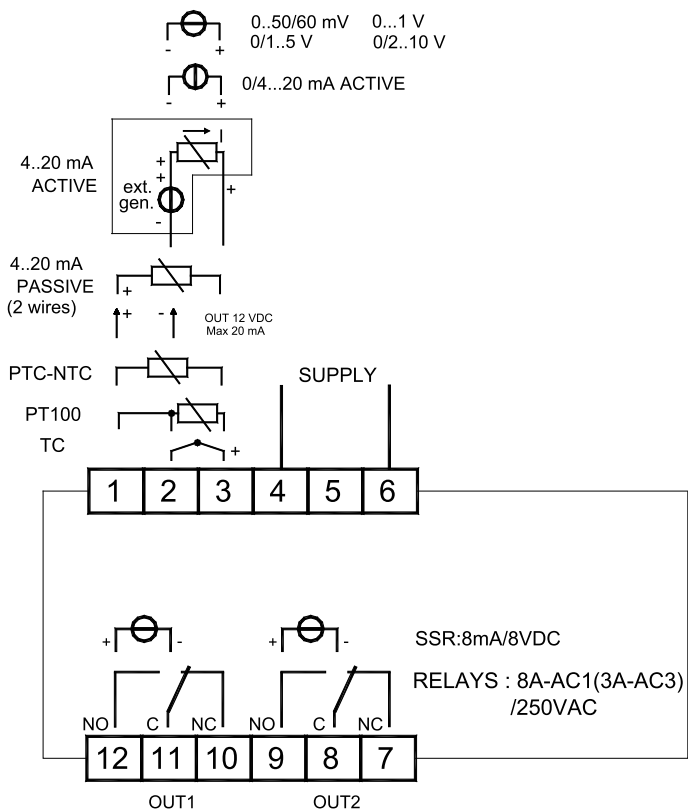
- + 0..50/60 mV 0...1 V
0/1..5 V 0/2..10 V

- + 0/4...20 mA ACTIVE

4..20 mA
ACTIVE
+
+
ext.
gen.
-
+

4..20 mA
PASSIVE
(2 wires)
+
+ -
OUT 12 VDC
Max 20 mA

PTC-NTC
PT100
TC
+

SUPPLY

| 1 | 2 | 3 | 4 | 5 | 6 |
|---|---|---|---|---|---|

+ - + -
SSR:8mA/8VDC
RELAYS : 8A-AC1(3A-AC3) /250VAC

NO C NC NO C NC

| 12 | 11 | 10 | 9 | 8 | 7 |
|---|---|---|---|---|---|

OUT1 OUT2